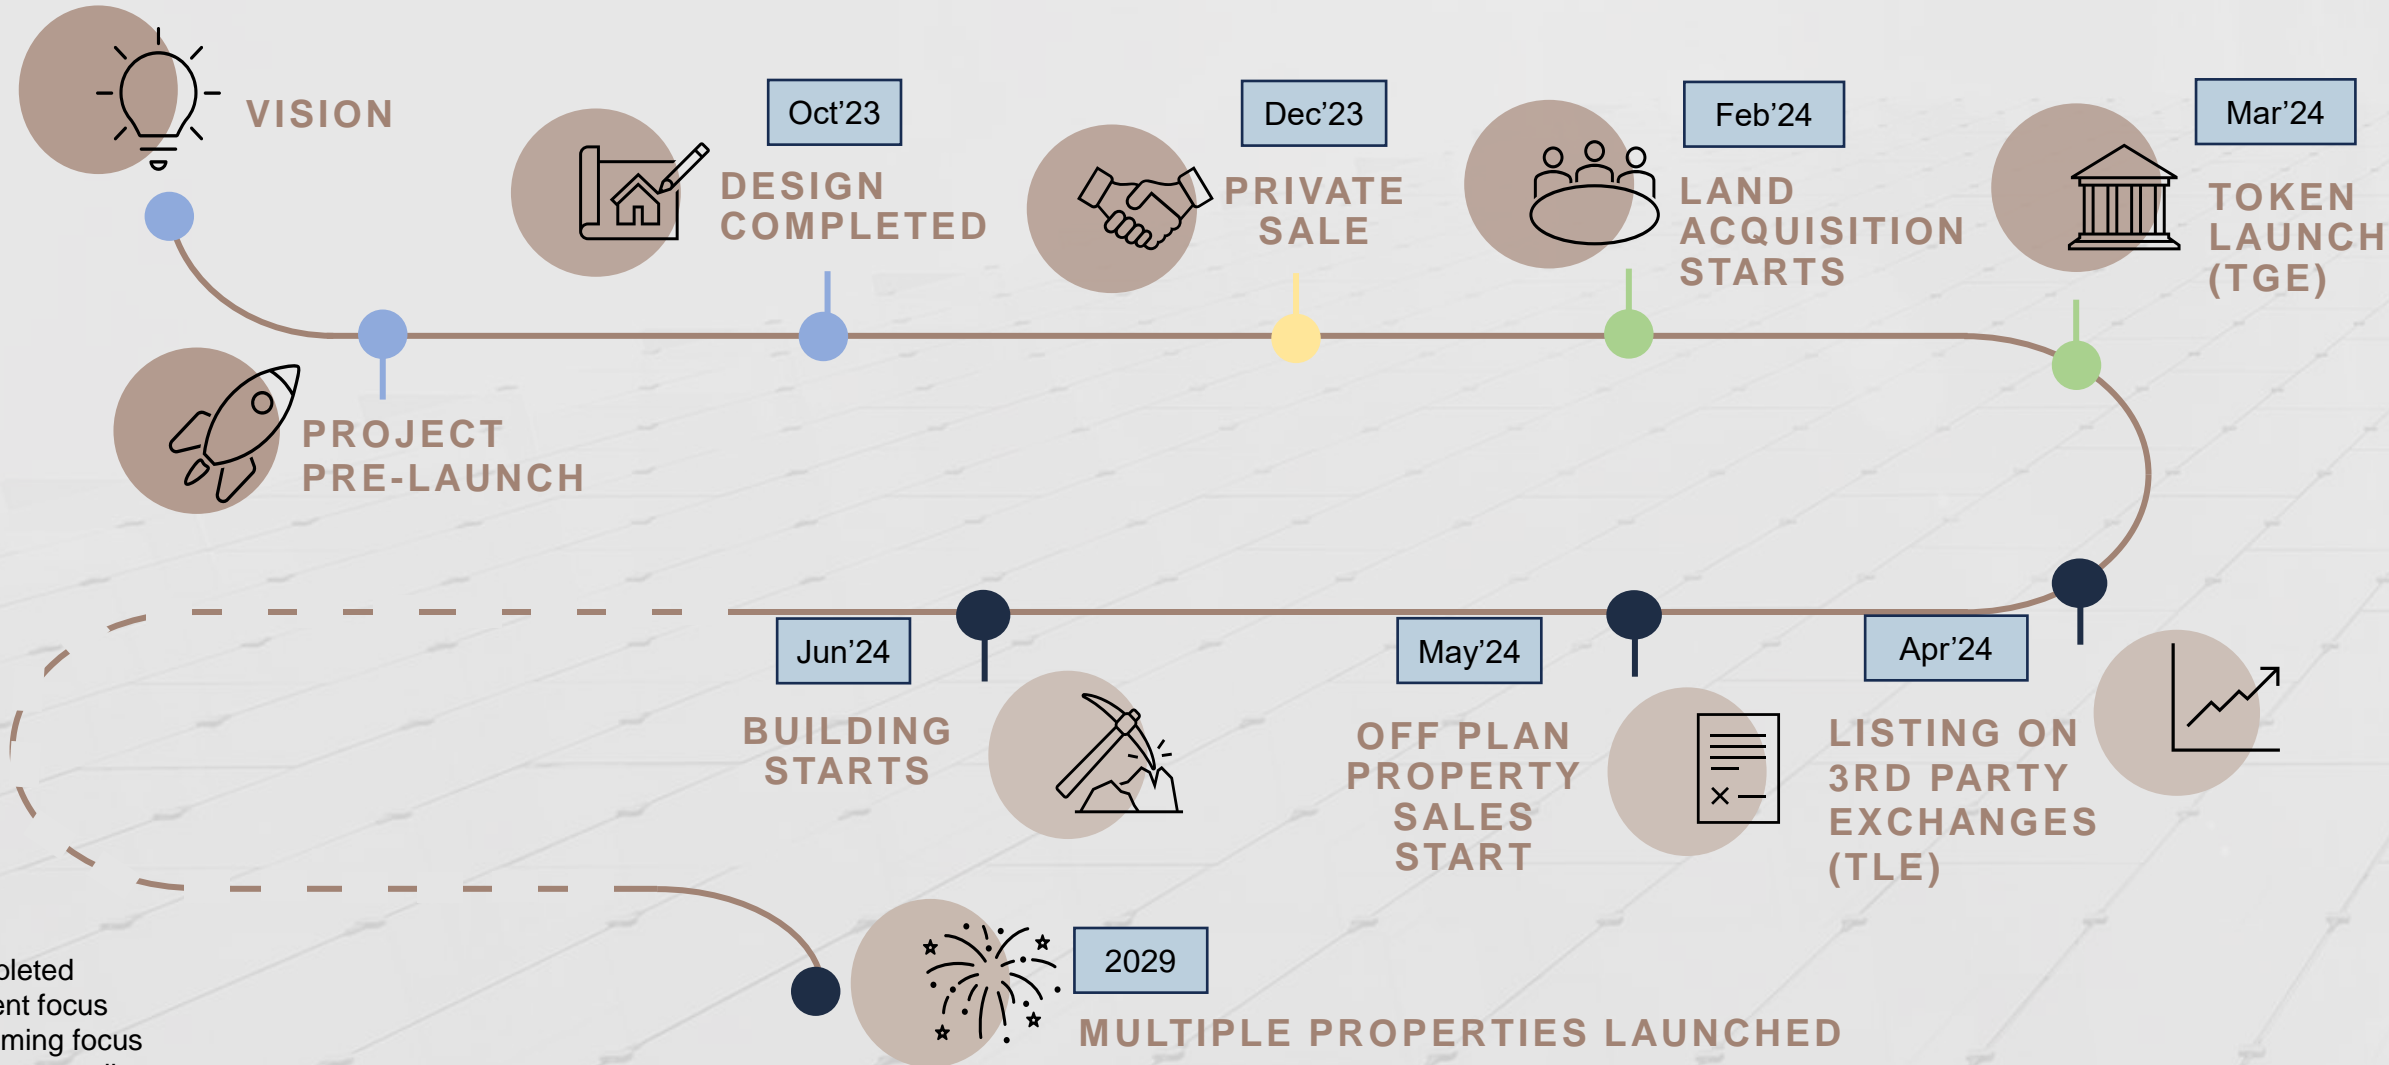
VISION

Oct'23
DESIGN COMPLETED

Dec'23
PRIVATE SALE

Feb'24
LAND ACQUISITION STARTS

Mar'24
TOKEN LAUNCH (TGE)

PROJECT PRE-LAUNCH

Jun'24
BUILDING STARTS

May'24
OFF PLAN PROPERTY SALES START

Apr'24
LISTING ON 3RD PARTY EXCHANGES (TLE)

2029
MULTIPLE PROPERTIES LAUNCHED

pleted
ent focus
ming focus